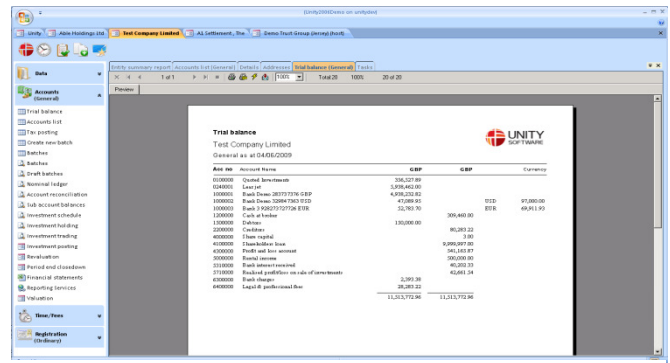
[Unity2006Demo on unitydev]

Unity | Able Holdings Ltd. | Test Company Limited | A1 Settlement, The | Demo Trust Group (Jersey) (host)

Data

Accounts (General)

Trial balance
Accounts list
Tax posting
Create new batch
Batches
Batches
Draft batches
Nominal ledger
Account reconciliation
Sub account balances
Investment schedule
Investment holding
Investment trading
Investment posting
Revaluation
Period end closedown
Financial statements
Reporting Services
Valuation

Time/Fees

Registration (Ordinary)

Entity summary report | Accounts list (General) | Details | Addresses | Trial balance (General) | Tasks

1 of 1 | 100% | Total 20 | 100% | 20 of 20

Preview

Trial balance
Test Company Limited
General as at 04/06/2009

UNITY SOFTWARE

| Acc no | Account Name | GBP | GBP | | Currency |
|---|---|---|---|---|---|
| 0100000 | Quoted Investments | 356,527.89 | | | |
| 0240001 | Learjet | 5,938,462.00 | | | |
| 1000001 | Bank Demo 283757376 GBP | 4,938,232.82 | | | |
| 1000002 | Bank Demo 329847363 USD | 47,089.95 | | USD | 97,000.00 |
| 1000003 | Bank 3 928273727 26 EUR | 52,783.70 | | EUR | 69,911.93 |
| 1200000 | Cash at banker | | 309,460.00 | | |
| 1300000 | Debtors | 130,000.00 | | | |
| 2000000 | Creditors | | 80,283.32 | | |
| 4000000 | Share capital | | 2.00 | | |
| 4100000 | Shareholder loan | | 9,999,997.00 | | |
| 4300000 | Profit and loss account | | 581,163.87 | | |
| 5000000 | Rental income | | 500,000.00 | | |
| 5310000 | Bank interest received | | 40,202.33 | | |
| 5710000 | Realised profit/loss on sale of investments | | 62,661.34 | | |
| 6300000 | Bank charges | 2,395.38 | | | |
| 6400000 | Legal & professional fees | 28,283.32 | | | |
| | | 11,313,772.96 | 11,313,772.96 | | |